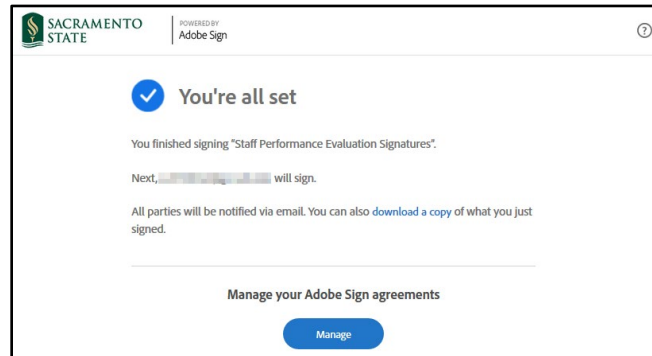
SACRAMENTO STATE

POWERED BY
Adobe Sign

?

You're all set

You finished signing "Staff Performance Evaluation Signatures".

Next, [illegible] will sign.

All parties will be notified via email. You can also download a copy of what you just signed.

Manage your Adobe Sign agreements

Manage